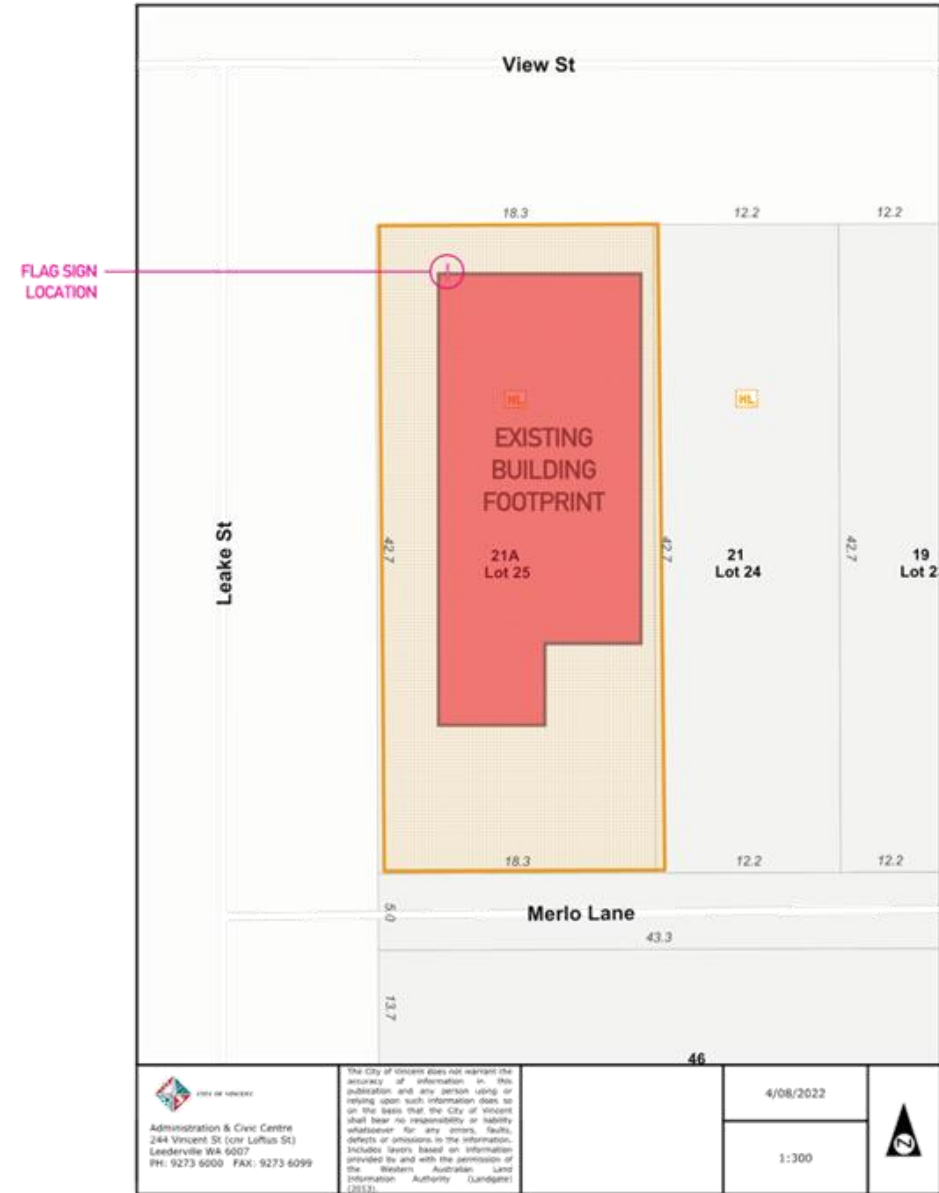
View St

18.3 12.2 12.2

FLAG SIGN LOCATION

HL HL

EXISTING BUILDING FOOTPRINT

Leake St

42.7

21A
Lot 25

42.7

21
Lot 24

42.7

19
Lot 2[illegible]

18.3 12.2 12.2

5.0

Merlo Lane

43.3

13.7

46

CITY OF VINCENT

Administration & Civic Centre
244 Vincent St (cnr Loftus St)
Leederville WA 6007
PH: 9273 6000 FAX: 9273 6099

The City of Vincent does not warrant the accuracy of information in this publication and any person using or relying upon such information does so on the basis that the City of Vincent shall bear no responsibility or liability whatsoever for any errors, faults, defects or omissions in the information. Includes layers based on information provided by and with the permission of the Western Australian Land Information Authority (Landgate) (2013).

4/08/2022

1:300

N